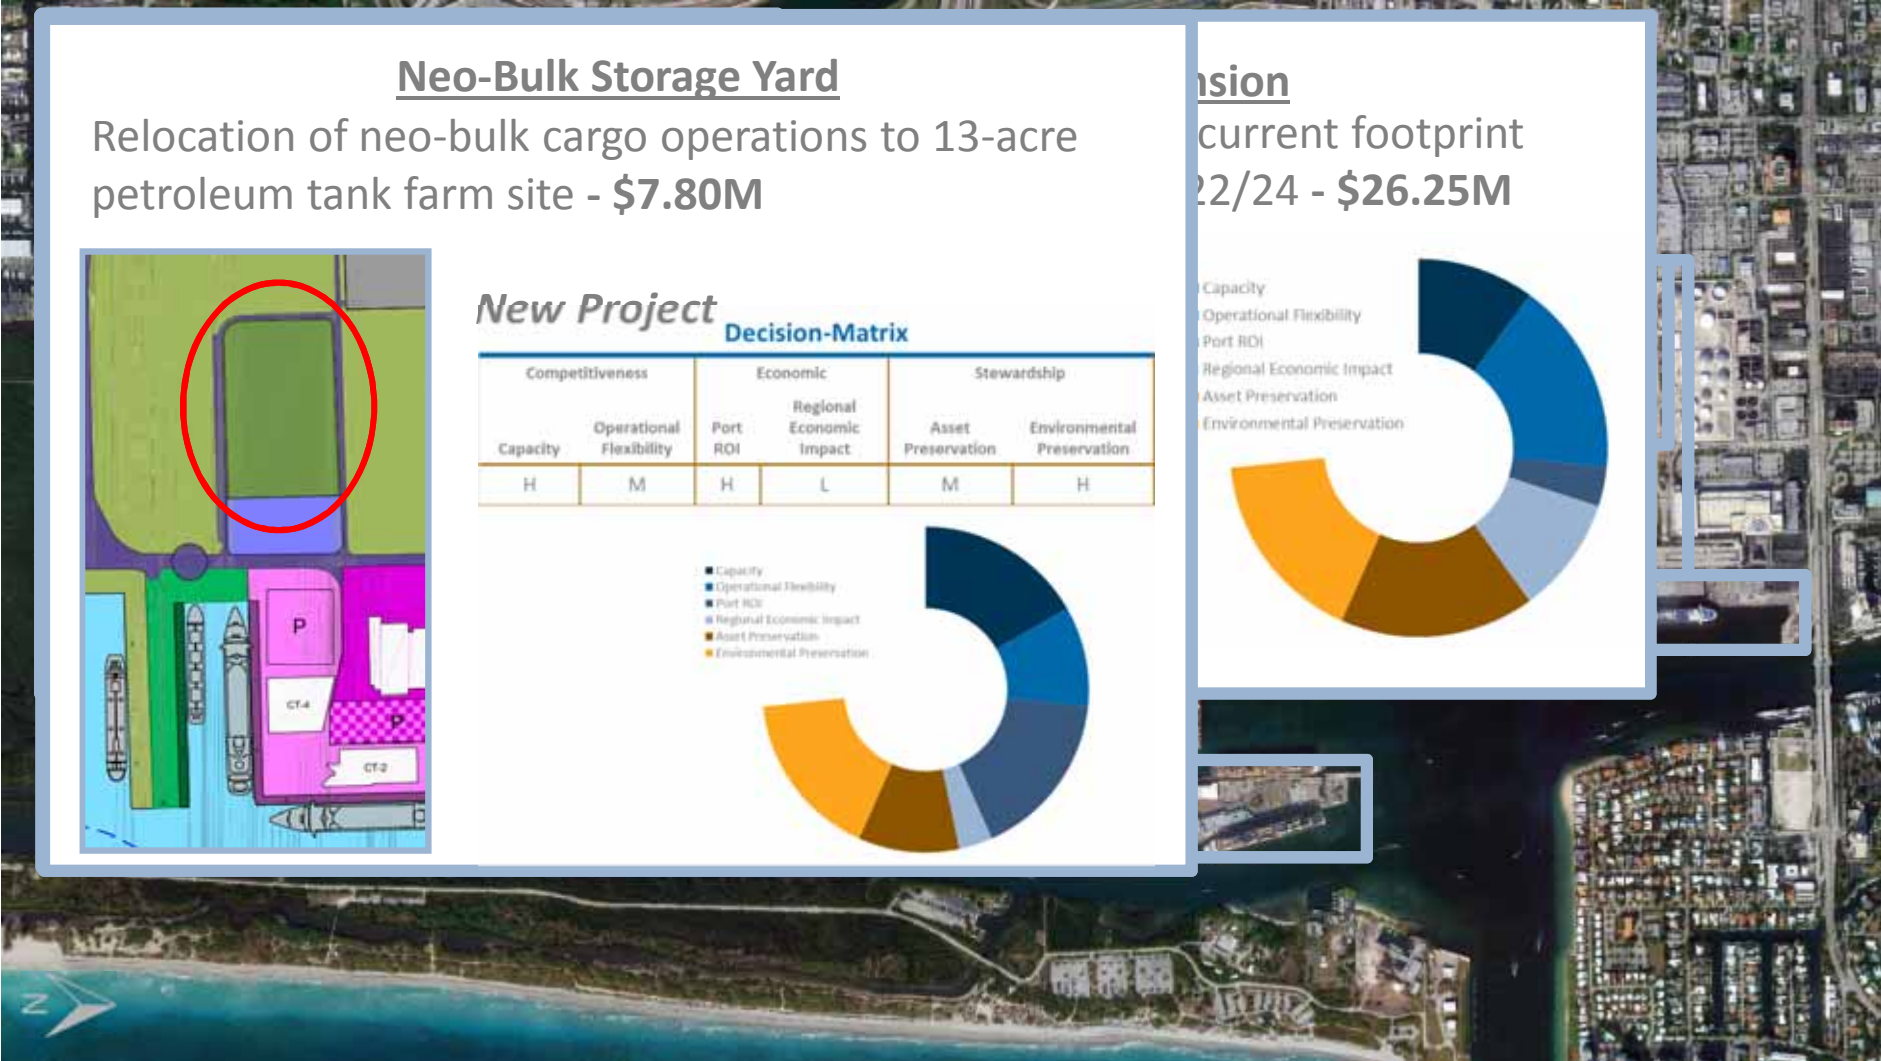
Neo-Bulk Storage Yard

Relocation of neo-bulk cargo operations to 13-acre petroleum tank farm site - $7.80M

P

CT-4

P

CT-2

New Project Decision-Matrix

| Competitiveness | | Economic | | Stewardship | |
|---|---|---|---|---|---|
| Capacity | Operational Flexibility | Port ROI | Regional Economic Impact | Asset Preservation | Environmental Preservation |
| H | M | H | L | M | H |

Capacity
Operational Flexibility
Port ROI
Regional Economic Impact
Asset Preservation
Environmental Preservation

nsion
current footprint
22/24 - $26.25M

Capacity
Operational Flexibility
Port ROI
Regional Economic Impact
Asset Preservation
Environmental Preservation

N